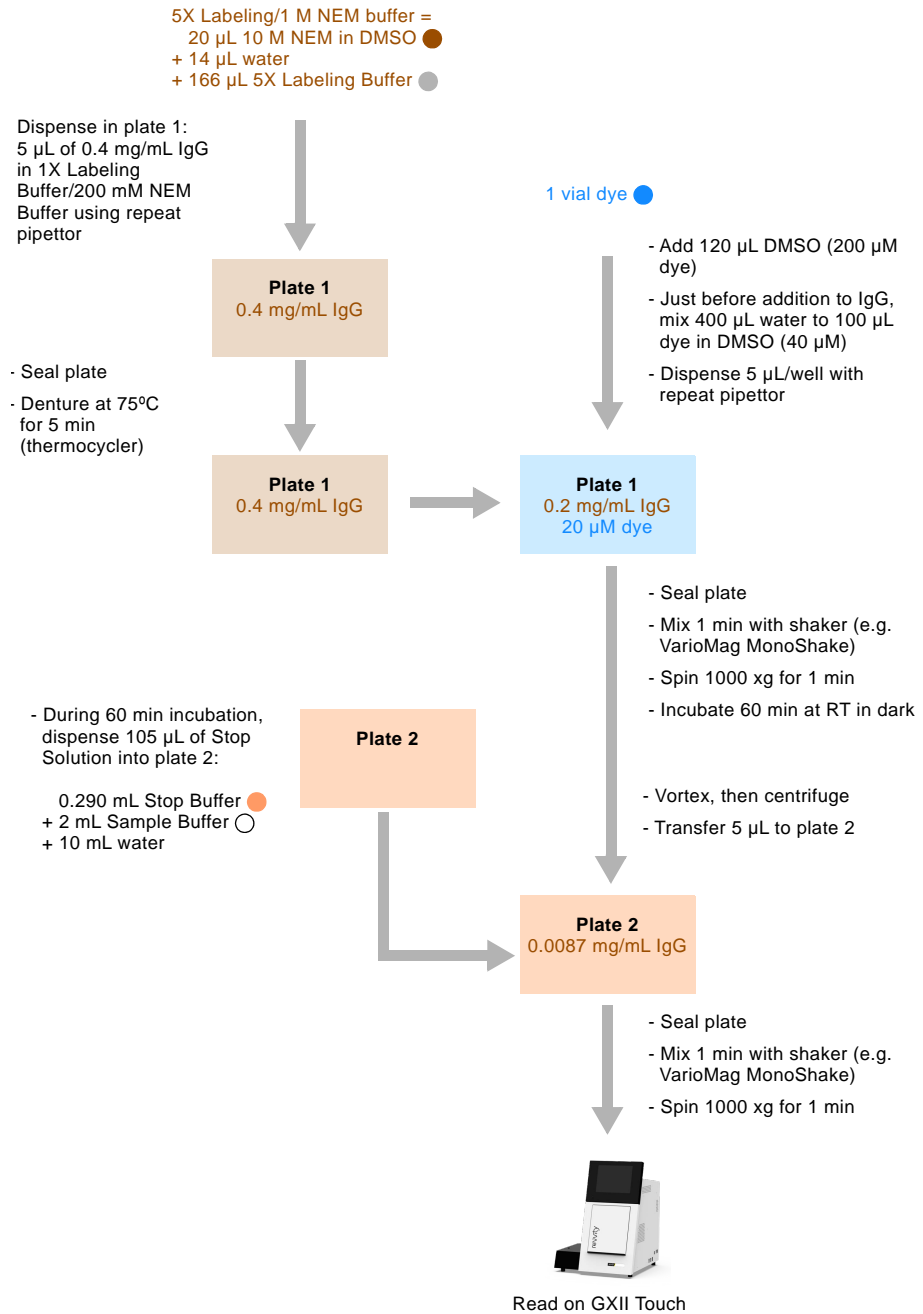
5X Labeling/1 M NEM buffer =
20 µL 10 M NEM in DMSO
+ 14 µL water
+ 166 µL 5X Labeling Buffer

Dispense in plate 1: 5 µL of 0.4 mg/mL IgG in 1X Labeling Buffer/200 mM NEM Buffer using repeat pipettor

1 vial dye

- Add 120 µL DMSO (200 µM dye)
- Just before addition to IgG, mix 400 µL water to 100 µL dye in DMSO (40 µM)
- Dispense 5 µL/well with repeat pipettor

Plate 1
0.4 mg/mL IgG

- Seal plate
- Denture at 75ºC for 5 min (thermocycler)

Plate 1
0.4 mg/mL IgG

Plate 1
0.2 mg/mL IgG
20 µM dye

- Seal plate
- Mix 1 min with shaker (e.g. VarioMag MonoShake)
- Spin 1000 xg for 1 min
- Incubate 60 min at RT in dark

- During 60 min incubation, dispense 105 µL of Stop Solution into plate 2:
0.290 mL Stop Buffer
+ 2 mL Sample Buffer
+ 10 mL water

Plate 2

- Vortex, then centrifuge
- Transfer 5 µL to plate 2

Plate 2
0.0087 mg/mL IgG

- Seal plate
- Mix 1 min with shaker (e.g. VarioMag MonoShake)
- Spin 1000 xg for 1 min

revvity

Read on GXII Touch